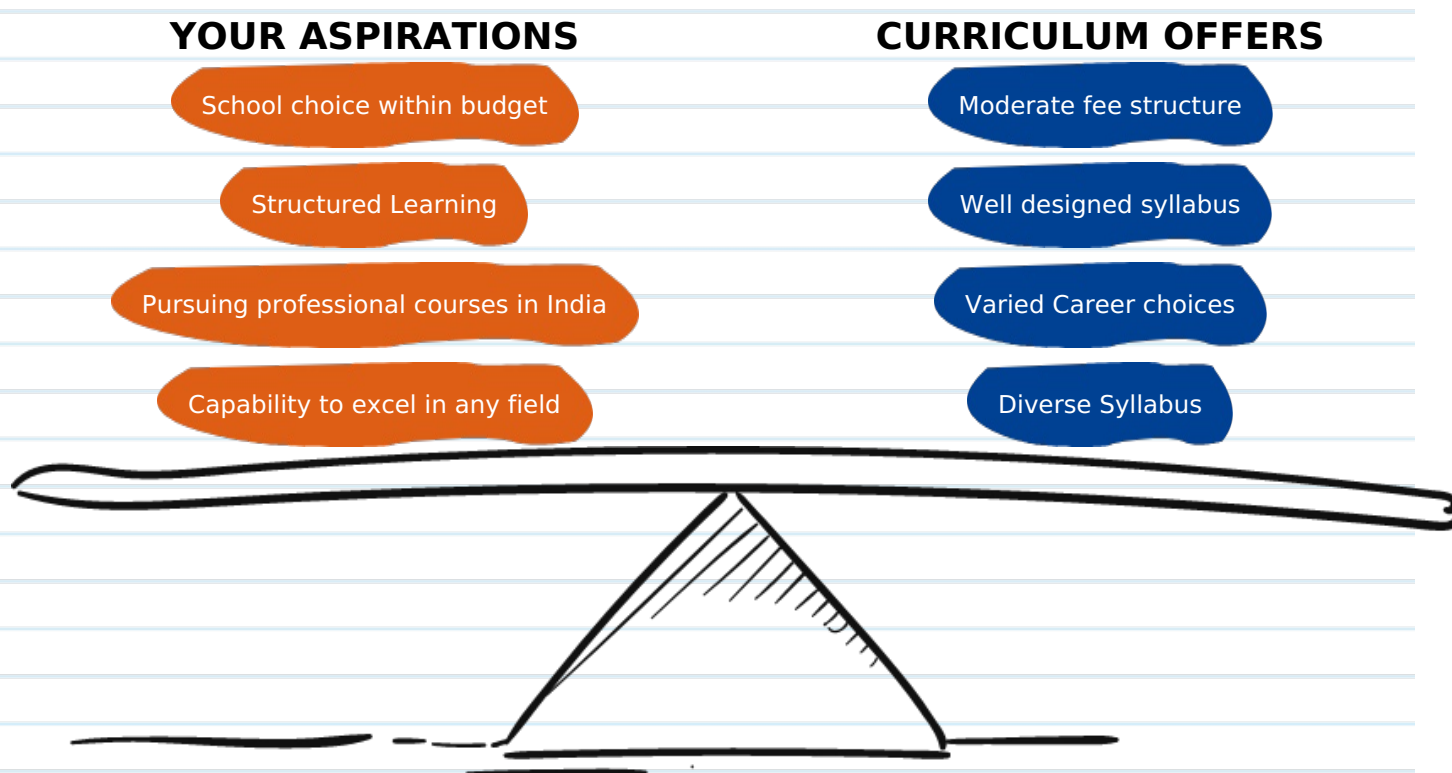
YOUR ASPIRATIONS

School choice within budget

Structured Learning

Pursuing professional courses in India

Capability to excel in any field

CURRICULUM OFFERS

Moderate fee structure

Well designed syllabus

Varied Career choices

Diverse Syllabus